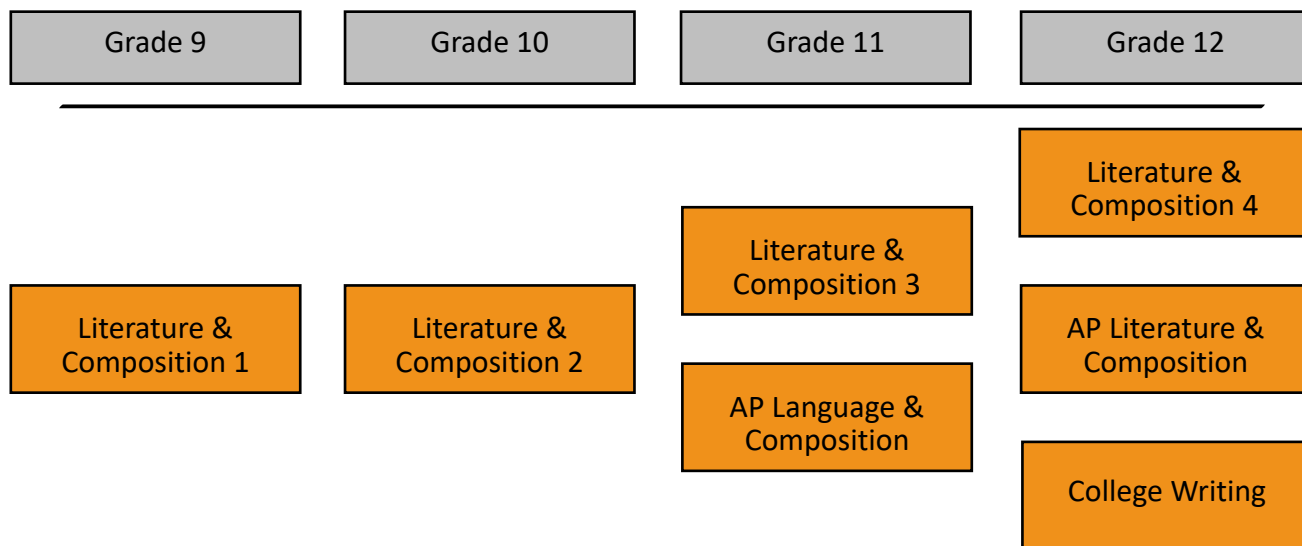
Grade 9

Grade 10

Grade 11

Grade 12

Literature & Composition 1

Literature & Composition 2

Literature & Composition 3

AP Language & Composition

Literature & Composition 4

AP Literature & Composition

College Writing